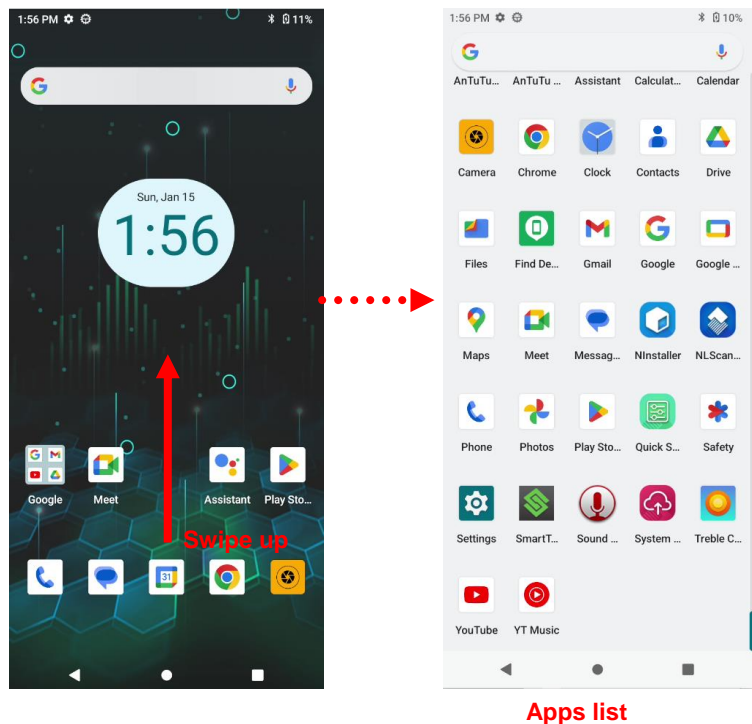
1:56 PM 11%

Sun, Jan 15

1:56

Google Meet Assistant Play Sto...

Swipe up

31

1:56 PM 10%

AnTuTu... AnTuTu ... Assistant Calculat... Calendar

Camera Chrome Clock Contacts Drive

Files Find De... Gmail Google Google ...

Maps Meet Messag... NInstaller NLScan...

Phone Photos Play Sto... Quick S... Safety

Settings SmartT... Sound ... System ... Treble C...

YouTube YT Music

Apps list